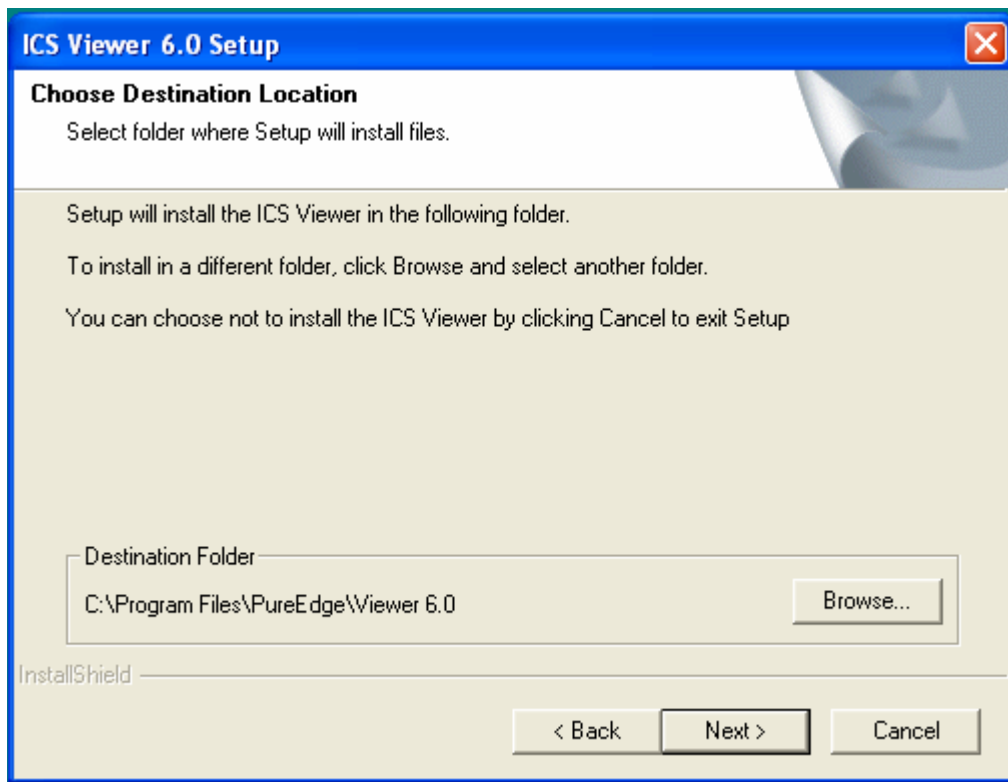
ICS Viewer 6.0 Setup

Choose Destination Location

Select folder where Setup will install files.

Setup will install the ICS Viewer in the following folder.

To install in a different folder, click Browse and select another folder.

You can choose not to install the ICS Viewer by clicking Cancel to exit Setup

Destination Folder

C:\Program Files\PureEdge\Viewer 6.0

Browse...

InstallShield

< Back

Next >

Cancel